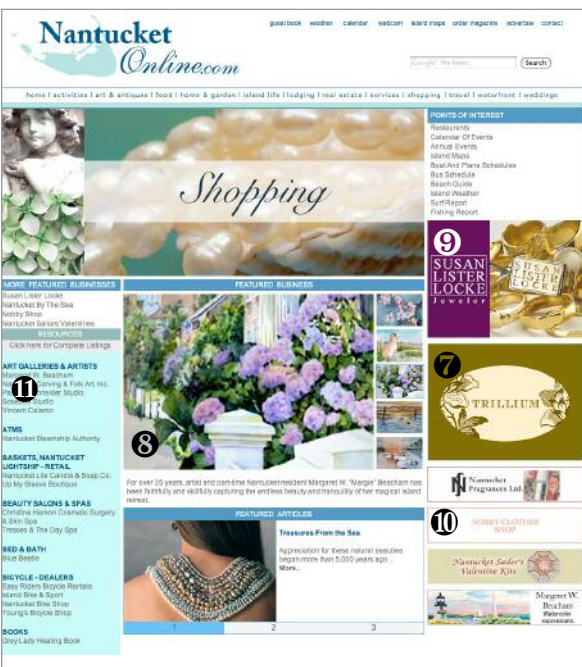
Nantucket Online.com

guest book weather calendar webcam island maps order magazine advertise contact

Google™ file Search Search

home | activities | art & antiques | food | home & garden | island life | lodging | real estate | services | shopping | travel | waterfront | weddings

Shopping

POINTS OF INTEREST
Restaurants
Calendar Of Events
Annual Events
Island Maps
Boat And Plane Schedules
Bus Schedule
Beach Guide
Island Weather
Surf Report
Fishing Report

9
SUSAN LISTER LOCKE Jeweler

SUSAN LISTER LOCKE

7
TRILLIUM

MORE FEATURED BUSINESSES
Susan Lister Locke
Nantucket By The Sea
Nobby Shop
Nantucket Sailors Valentines

RESOURCES
Click here for Complete Listings

ART GALLERIES & ARTISTS
11
Margaret W. Beacham
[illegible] Carving & Folk Art, Inc.
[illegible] Studio
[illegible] Studio
Vincent Calerno

ATMS
Nantucket Steamship Authority

BASKETS, NANTUCKET LIGHTSHIP - RETAIL
Nantucket Life Candle & Soap Co.
Up My Sleeve Boutique

BEAUTY SALONS & SPAS
Christine Hanson Cosmetic Surgery & Skin Spa
Tresses & The Day Spa

BED & BATH
Blue Beetle

BICYCLE - DEALERS
Easy Riders Bicycle Rentals
Island Bike & Sport
Nantucket Bike Shop
Young's Bicycle Shop

BOOKS
Grey Lady Healing Book

FEATURED BUSINESS

8

For over 25 years, artist and part-time Nantucket resident Margaret W. "Margie" Beacham has been faithfully and skillfully capturing the endless beauty and tranquility of her magical island retreat.

FEATURED ARTICLES

Treasures From the Sea

Appreciation for these natural beauties began more than 5,000 years ago ... More...

1 2 3

Nantucket Fragrances Ltd.

10
NOBBY CLOTHES SHOP

Nantucket Sailor's Valentine Kits

Margaret W. Beacham Watercolor impressions